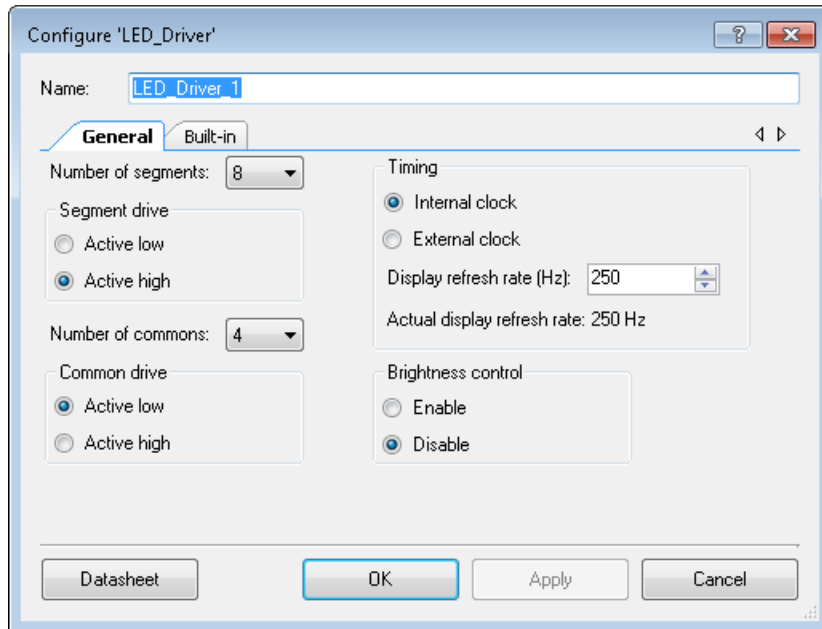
Configure 'LED_Driver'

?

Name: LED_Driver_1

General Built-in

Number of segments: 8

Segment drive
Active low
Active high

Number of commons: 4

Common drive
Active low
Active high

Timing
Internal clock
External clock
Display refresh rate (Hz): 250
Actual display refresh rate: 250 Hz

Brightness control
Enable
Disable

Datasheet OK Apply Cancel